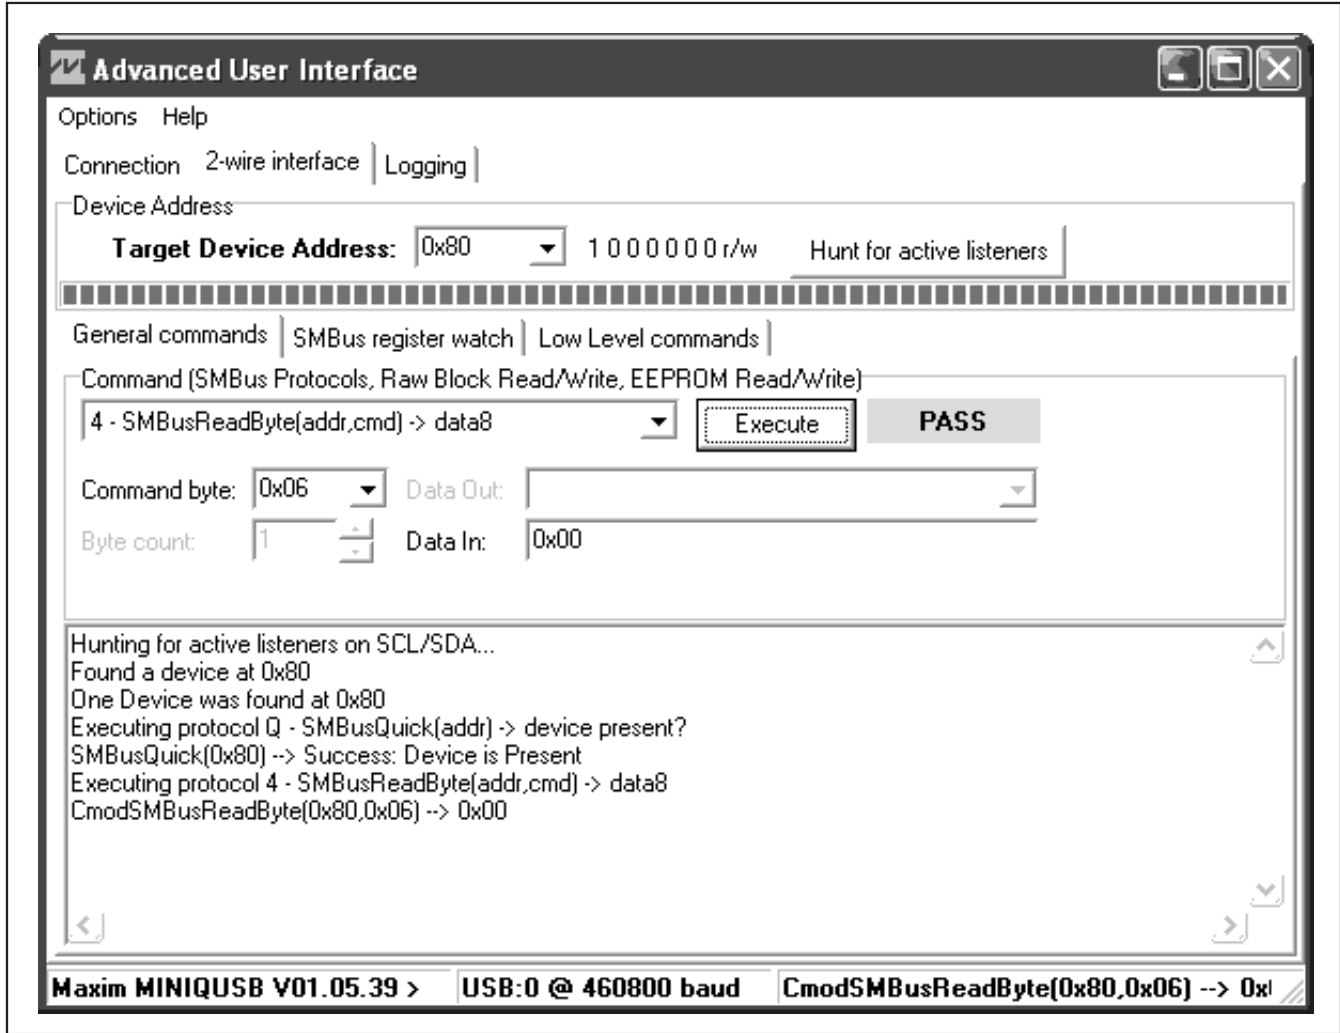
Advanced User Interface

Options Help

Connection 2-wire interface Logging

Device Address

Target Device Address: 0x80 1 0 0 0 0 0 0 r/w Hunt for active listeners

General commands SMBus register watch Low Level commands

Command (SMBus Protocols, Raw Block Read/Write, EEPROM Read/Write)

4 - SMBusReadByte(addr,cmd) -> data8 Execute PASS

Command byte: 0x06 Data Out:

Byte count: 1 Data In: 0x00

Hunting for active listeners on SCL/SDA...
Found a device at 0x80
One Device was found at 0x80
Executing protocol Q - SMBusQuick(addr) -> device present?
SMBusQuick(0x80) --> Success: Device is Present
Executing protocol 4 - SMBusReadByte(addr,cmd) -> data8
CmodSMBusReadByte(0x80,0x06) --> 0x00

Maxim MINIQUSB V01.05.39 > USB:0 @ 460800 baud CmodSMBusReadByte(0x80,0x06) --> 0x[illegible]